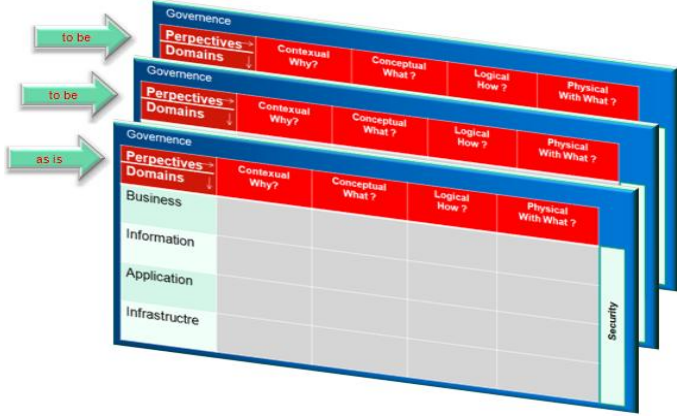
to be

Governence

| Perpectives / Domains | Contexual Why? | Conceptual What ? | Logical How ? | Physical With What ? |
|---|---|---|---|---|

to be

Governence

| Perpectives / Domains | Contexual Why? | Conceptual What ? | Logical How ? | Physical With What ? |
|---|---|---|---|---|

as is

Governence

| Perpectives / Domains | Contexual Why? | Conceptual What ? | Logical How ? | Physical With What ? |
|---|---|---|---|---|
| Business | | | | |
| Information | | | | |
| Application | | | | |
| Infrastructre | | | | |

Security